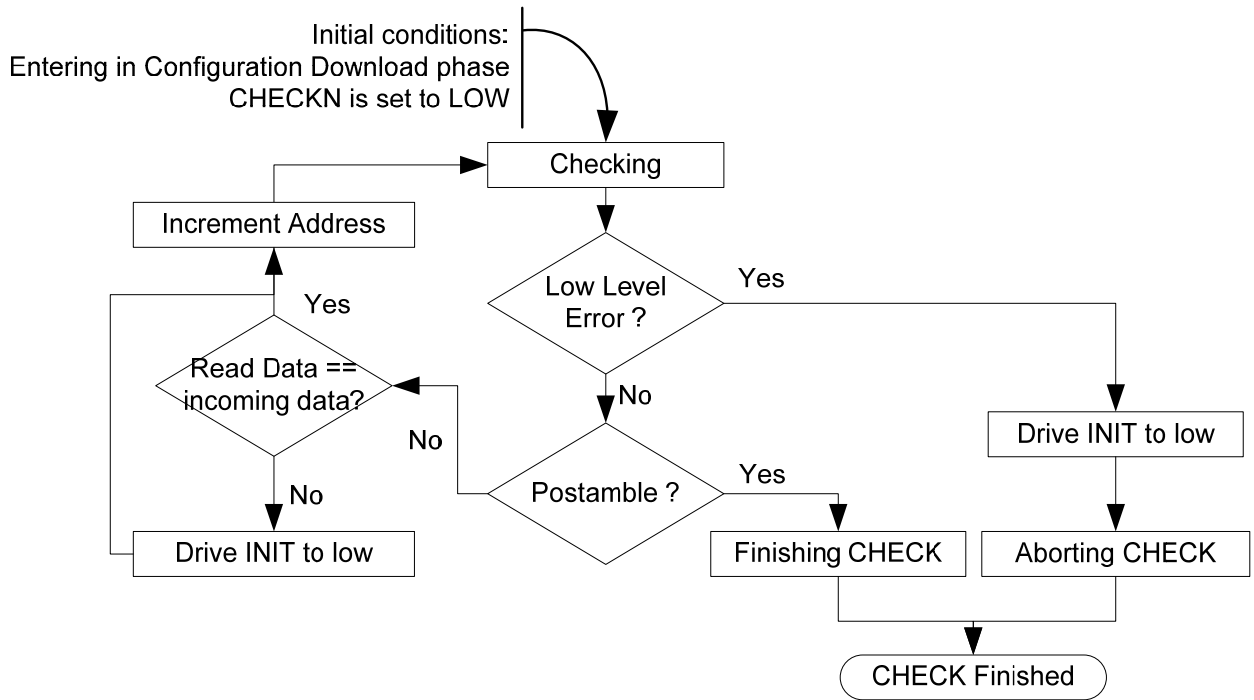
Initial conditions:
Entering in Configuration Download phase
CHECKN is set to LOW

Checking

Increment Address

Yes

Low Level Error ?

Yes

Read Data == incoming data?

No

No

Drive INIT to low

Postamble ?

Yes

No

Drive INIT to low

Finishing CHECK

Aborting CHECK

CHECK Finished